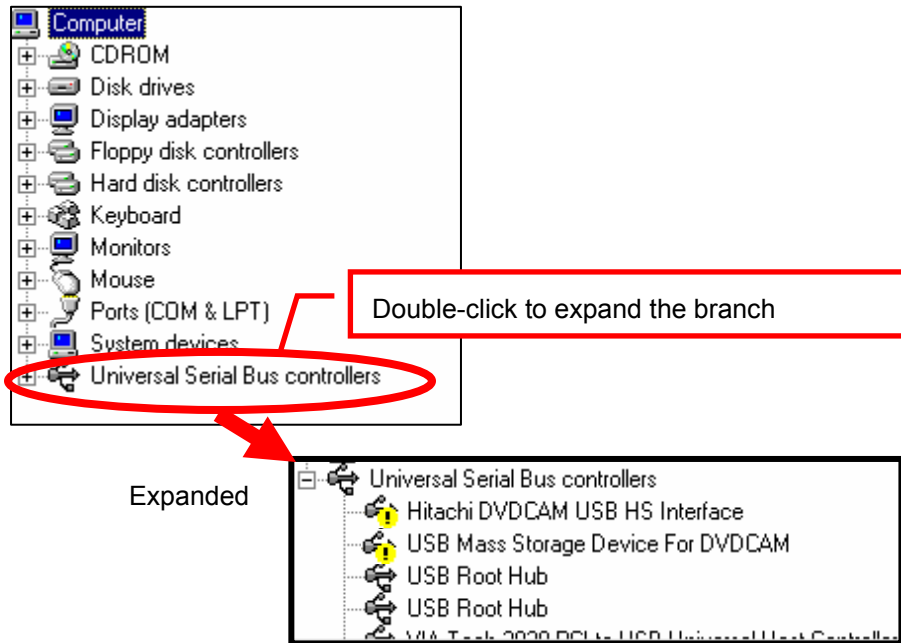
Computer
CDROM
Disk drives
Display adapters
Floppy disk controllers
Hard disk controllers
Keyboard
Monitors
Mouse
Ports (COM & LPT)
System devices
Universal Serial Bus controllers

Double-click to expand the branch

Expanded

Universal Serial Bus controllers
Hitachi DVDCAM USB HS Interface
USB Mass Storage Device For DVDCAM
USB Root Hub
USB Root Hub
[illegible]